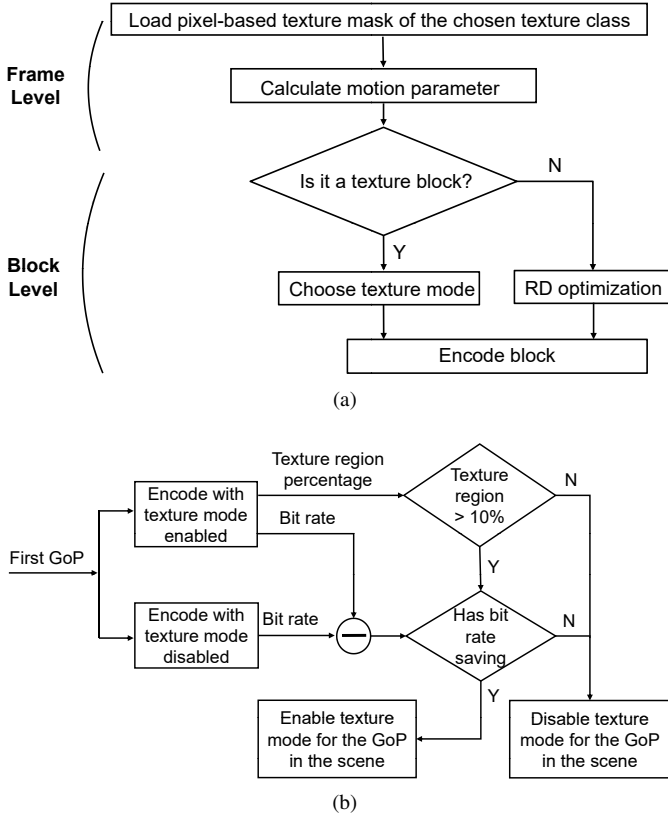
Frame Level

Load pixel-based texture mask of the chosen texture class

Calculate motion parameter

Block Level

Is it a texture block?

N

Y

Choose texture mode

RD optimization

Encode block

(a)

First GoP

Encode with texture mode enabled

Texture region percentage

Bit rate

Texture region > 10%

N

Y

Encode with texture mode disabled

Bit rate

Has bit rate saving

N

Y

Enable texture mode for the GoP in the scene

Disable texture mode for the GoP in the scene

(b)